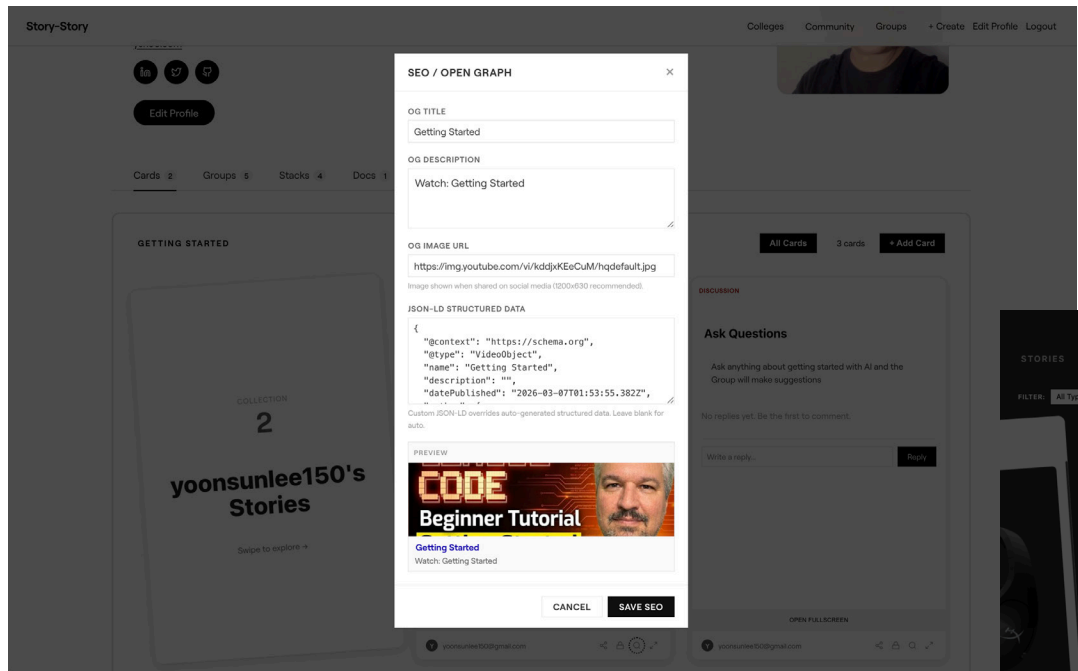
Story-Story

Colleges Community Groups + Create Edit Profile Logout

Edit Profile

Cards 2 Groups 5 Stacks 4 Docs 1

GETTING STARTED

COLLECTION
2
yoonsunlee150's Stories
Swipe to explore →

All Cards 3 cards + Add Card

DISCUSSION

Ask Questions

Ask anything about getting started with AI and the Group will make suggestions

No replies yet. Be the first to comment.

Write a reply... Reply

OPEN FULLSCREEN

yoonsunlee150@gmail.com

yoonsunlee150@gmail.com

STORIES
FILTER: All Typ

SEO / OPEN GRAPH ×

OG TITLE
Getting Started

OG DESCRIPTION
Watch: Getting Started

OG IMAGE URL
https://img.youtube.com/vi/kddjxKEeCuM/hqdefault.jpg
Image shown when shared on social media (1200x630 recommended).

JSON-LD STRUCTURED DATA
{
"@context": "https://schema.org",
"@type": "VideoObject",
"name": "Getting Started",
"description": "",
"datePublished": "2026-03-07T01:53:55.382Z",
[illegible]
Custom JSON-LD overrides auto-generated structured data. Leave blank for auto.

PREVIEW
CODE
Beginner Tutorial
Getting Started
Watch: Getting Started

CANCEL SAVE SEO